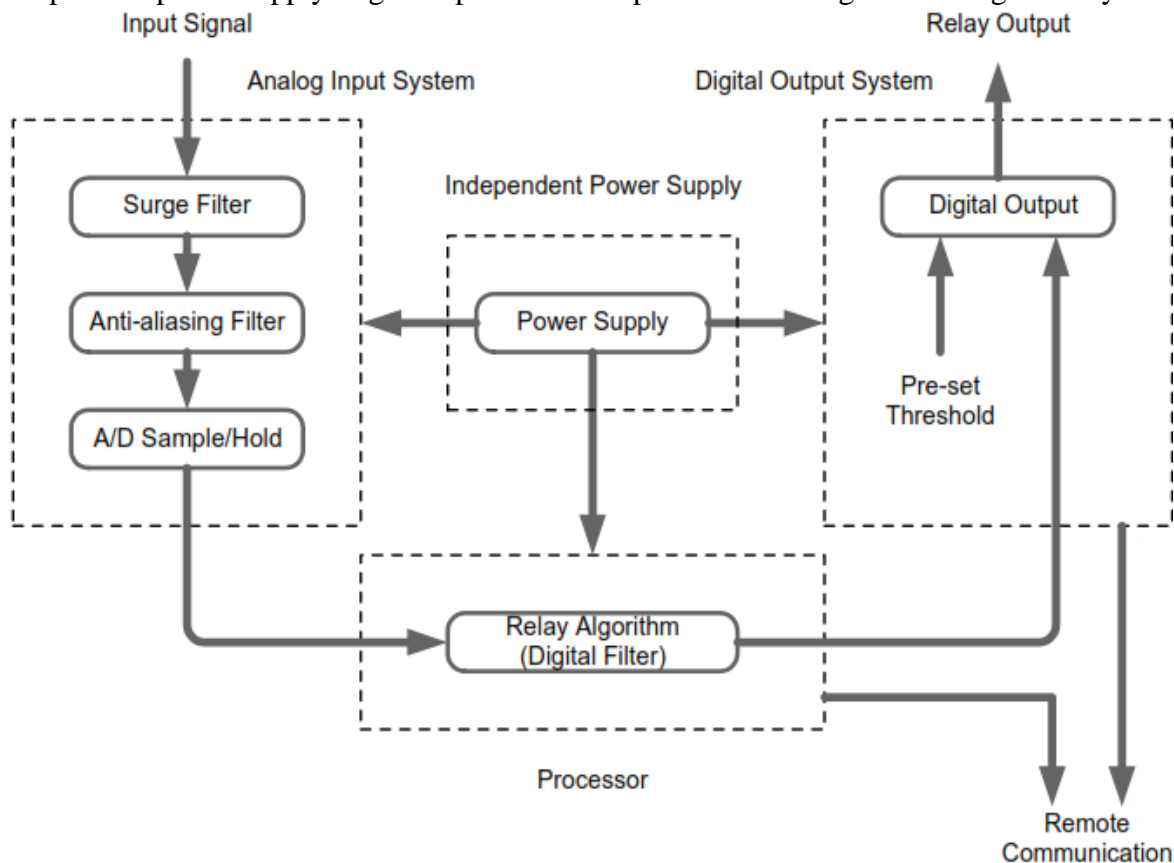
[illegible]

Input Signal

Relay Output

Analog Input System

Digital Output System

Surge Filter

Independent Power Supply

Digital Output

Anti-aliasing Filter

Power Supply

A/D Sample/Hold

Pre-set Threshold

Relay Algorithm (Digital Filter)

Processor

Remote Communication